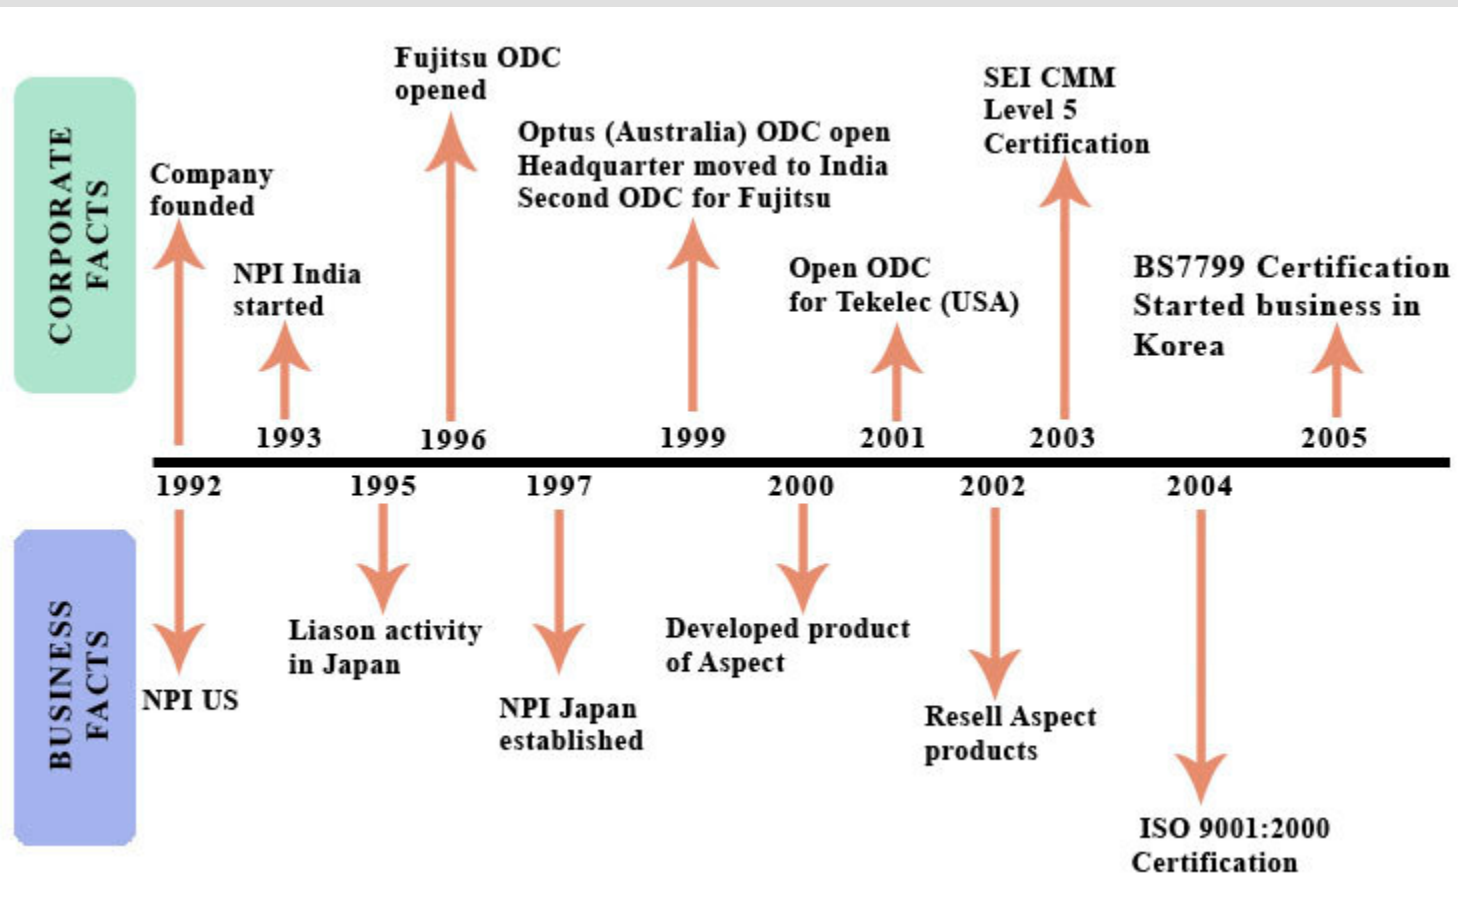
CORPORATE FACTS

Company founded

NPI India started

Fujitsu ODC opened

Optus (Australia) ODC open
Headquarter moved to India
Second ODC for Fujitsu

Open ODC for Tekelec (USA)

SEI CMM Level 5 Certification

BS7799 Certification
Started business in Korea

1993 1996 1999 2001 2003 2005

1992 1995 1997 2000 2002 2004

BUSINESS FACTS

NPI US

Liason activity in Japan

NPI Japan established

Developed product of Aspect

Resell Aspect products

ISO 9001:2000 Certification